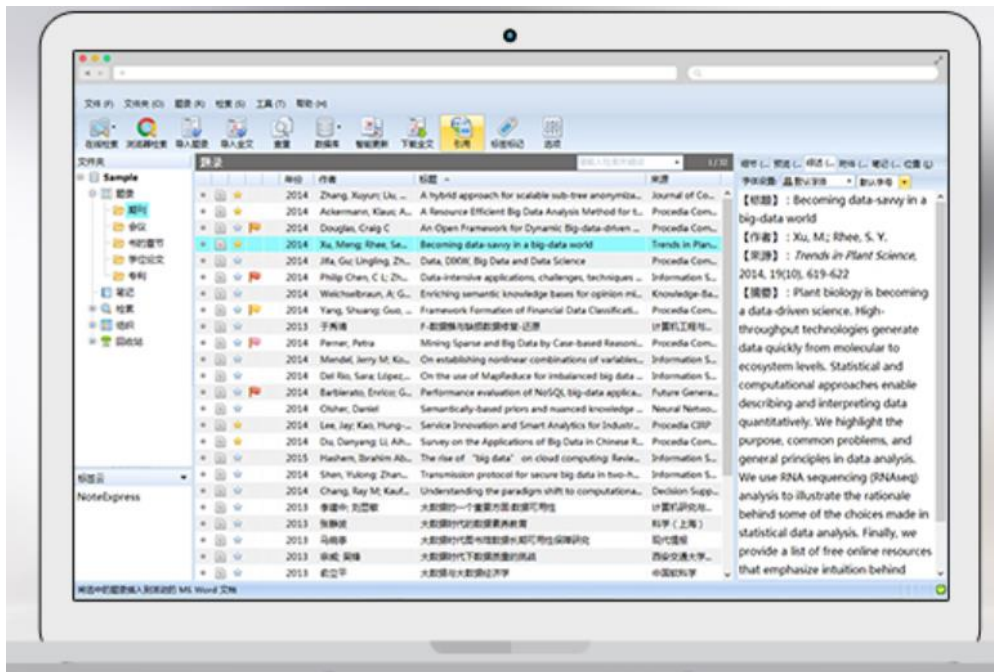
文件(F) 文件夹(O) 题录(R) 检索(S) 工具(T) 帮助(H)

在线检索 浏览器检索 导入题录 导入全文 查重 数据库 智能更新 下载全文 引用 标签标记 选项

文件夹

Sample
题录
期刊
会议
书的章节
学位论文
专利
笔记
检索
组织
回收站

标签云
NoteExpress

题录

| | | | 年份 | 作者 | 标题 | 来源 |
|---|---|---|---|---|---|---|
| | | | 2014 | Zhang, Xuyun; Liu, ... | A hybrid approach for scalable sub-tree anonymiza... | Journal of Co... |
| | | | 2014 | Ackermann, Klaus; A... | A Resource Efficient Big Data Analysis Method for t... | Procedia Com... |
| | | | 2014 | Douglas, Craig C | An Open Framework for Dynamic Big-data-driven ... | Procedia Com... |
| | | | 2014 | Xu, Meng; Rhee, Se... | Becoming data-savvy in a big-data world | Trends in Plan... |
| | | | 2014 | Jifa, Gu; Lingling, Zh... | Data, DIKW, Big Data and Data Science | Procedia Com... |
| | | | 2014 | Philip Chen, C L; Zh... | Data-intensive applications, challenges, techniques ... | Information S... |
| | | | 2014 | Weichselbraun, A; G... | Enriching semantic knowledge bases for opinion mi... | Knowledge-Ba... |
| | | | 2014 | Yang, Shuang; Guo, ... | Framework Formation of Financial Data Classificati... | Procedia Com... |
| | | | 2013 | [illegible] | F-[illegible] | 计算机工程与... |
| | | | 2014 | Perner, Petra | Mining Sparse and Big Data by Case-based Reasoni... | Procedia Com... |
| | | | 2014 | Mendel, Jerry M; Ko... | On establishing nonlinear combinations of variables... | Information S... |
| | | | 2014 | Del Río, Sara; López,... | On the use of MapReduce for imbalanced big data ... | Information S... |
| | | | 2014 | Barbierato, Enrico; G... | Performance evaluation of NoSQL big-data applica... | Future Genera... |
| | | | 2014 | Olshen, Daniel | Semantically-based priors and nuanced knowledge ... | Neural Netwo... |
| | | | 2014 | Lee, Jay; Kao, Hung-... | Service Innovation and Smart Analytics for Industr... | Procedia CIRP |
| | | | 2014 | Du, Danyang; Li, Aih... | Survey on the Applications of Big Data in Chinese R... | Procedia Com... |
| | | | 2015 | Hashem, Ibrahim Ab... | The rise of "big data" on cloud computing: Revie... | Information S... |
| | | | 2014 | Shen, Yulong; Zhan... | Transmission protocol for secure big data in two-h... | Information S... |
| | | | 2014 | Chang, Ray M; Kauf... | Understanding the paradigm shift to computationa... | Decision Supp... |
| | | | 2013 | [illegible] | 大数据的一个重要方面:数据可用性 | 计算机研究与... |
| | | | 2013 | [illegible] | 大数据时代的数据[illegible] | 科学(上海) |
| | | | 2013 | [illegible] | 大数据时代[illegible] | 现代情报 |
| | | | 2013 | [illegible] | 大数据时代下数据质量的挑战 | 西安交通大学... |
| | | | 2013 | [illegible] | 大数据与大数据经济学 | 中国软科学 |

【标题】: Becoming data-savvy in a big-data world
【作者】: Xu, M.; Rhee, S. Y.
【来源】: Trends in Plant Science, 2014, 19(10), 619-622
【摘要】: Plant biology is becoming a data-driven science. High-throughput technologies generate data quickly from molecular to ecosystem levels. Statistical and computational approaches enable describing and interpreting data quantitatively. We highlight the purpose, common problems, and general principles in data analysis. We use RNA sequencing (RNAseq) analysis to illustrate the rationale behind some of the choices made in statistical data analysis. Finally, we provide a list of free online resources that emphasize intuition behind

将选中的题录插入到活动的 MS Word 文档